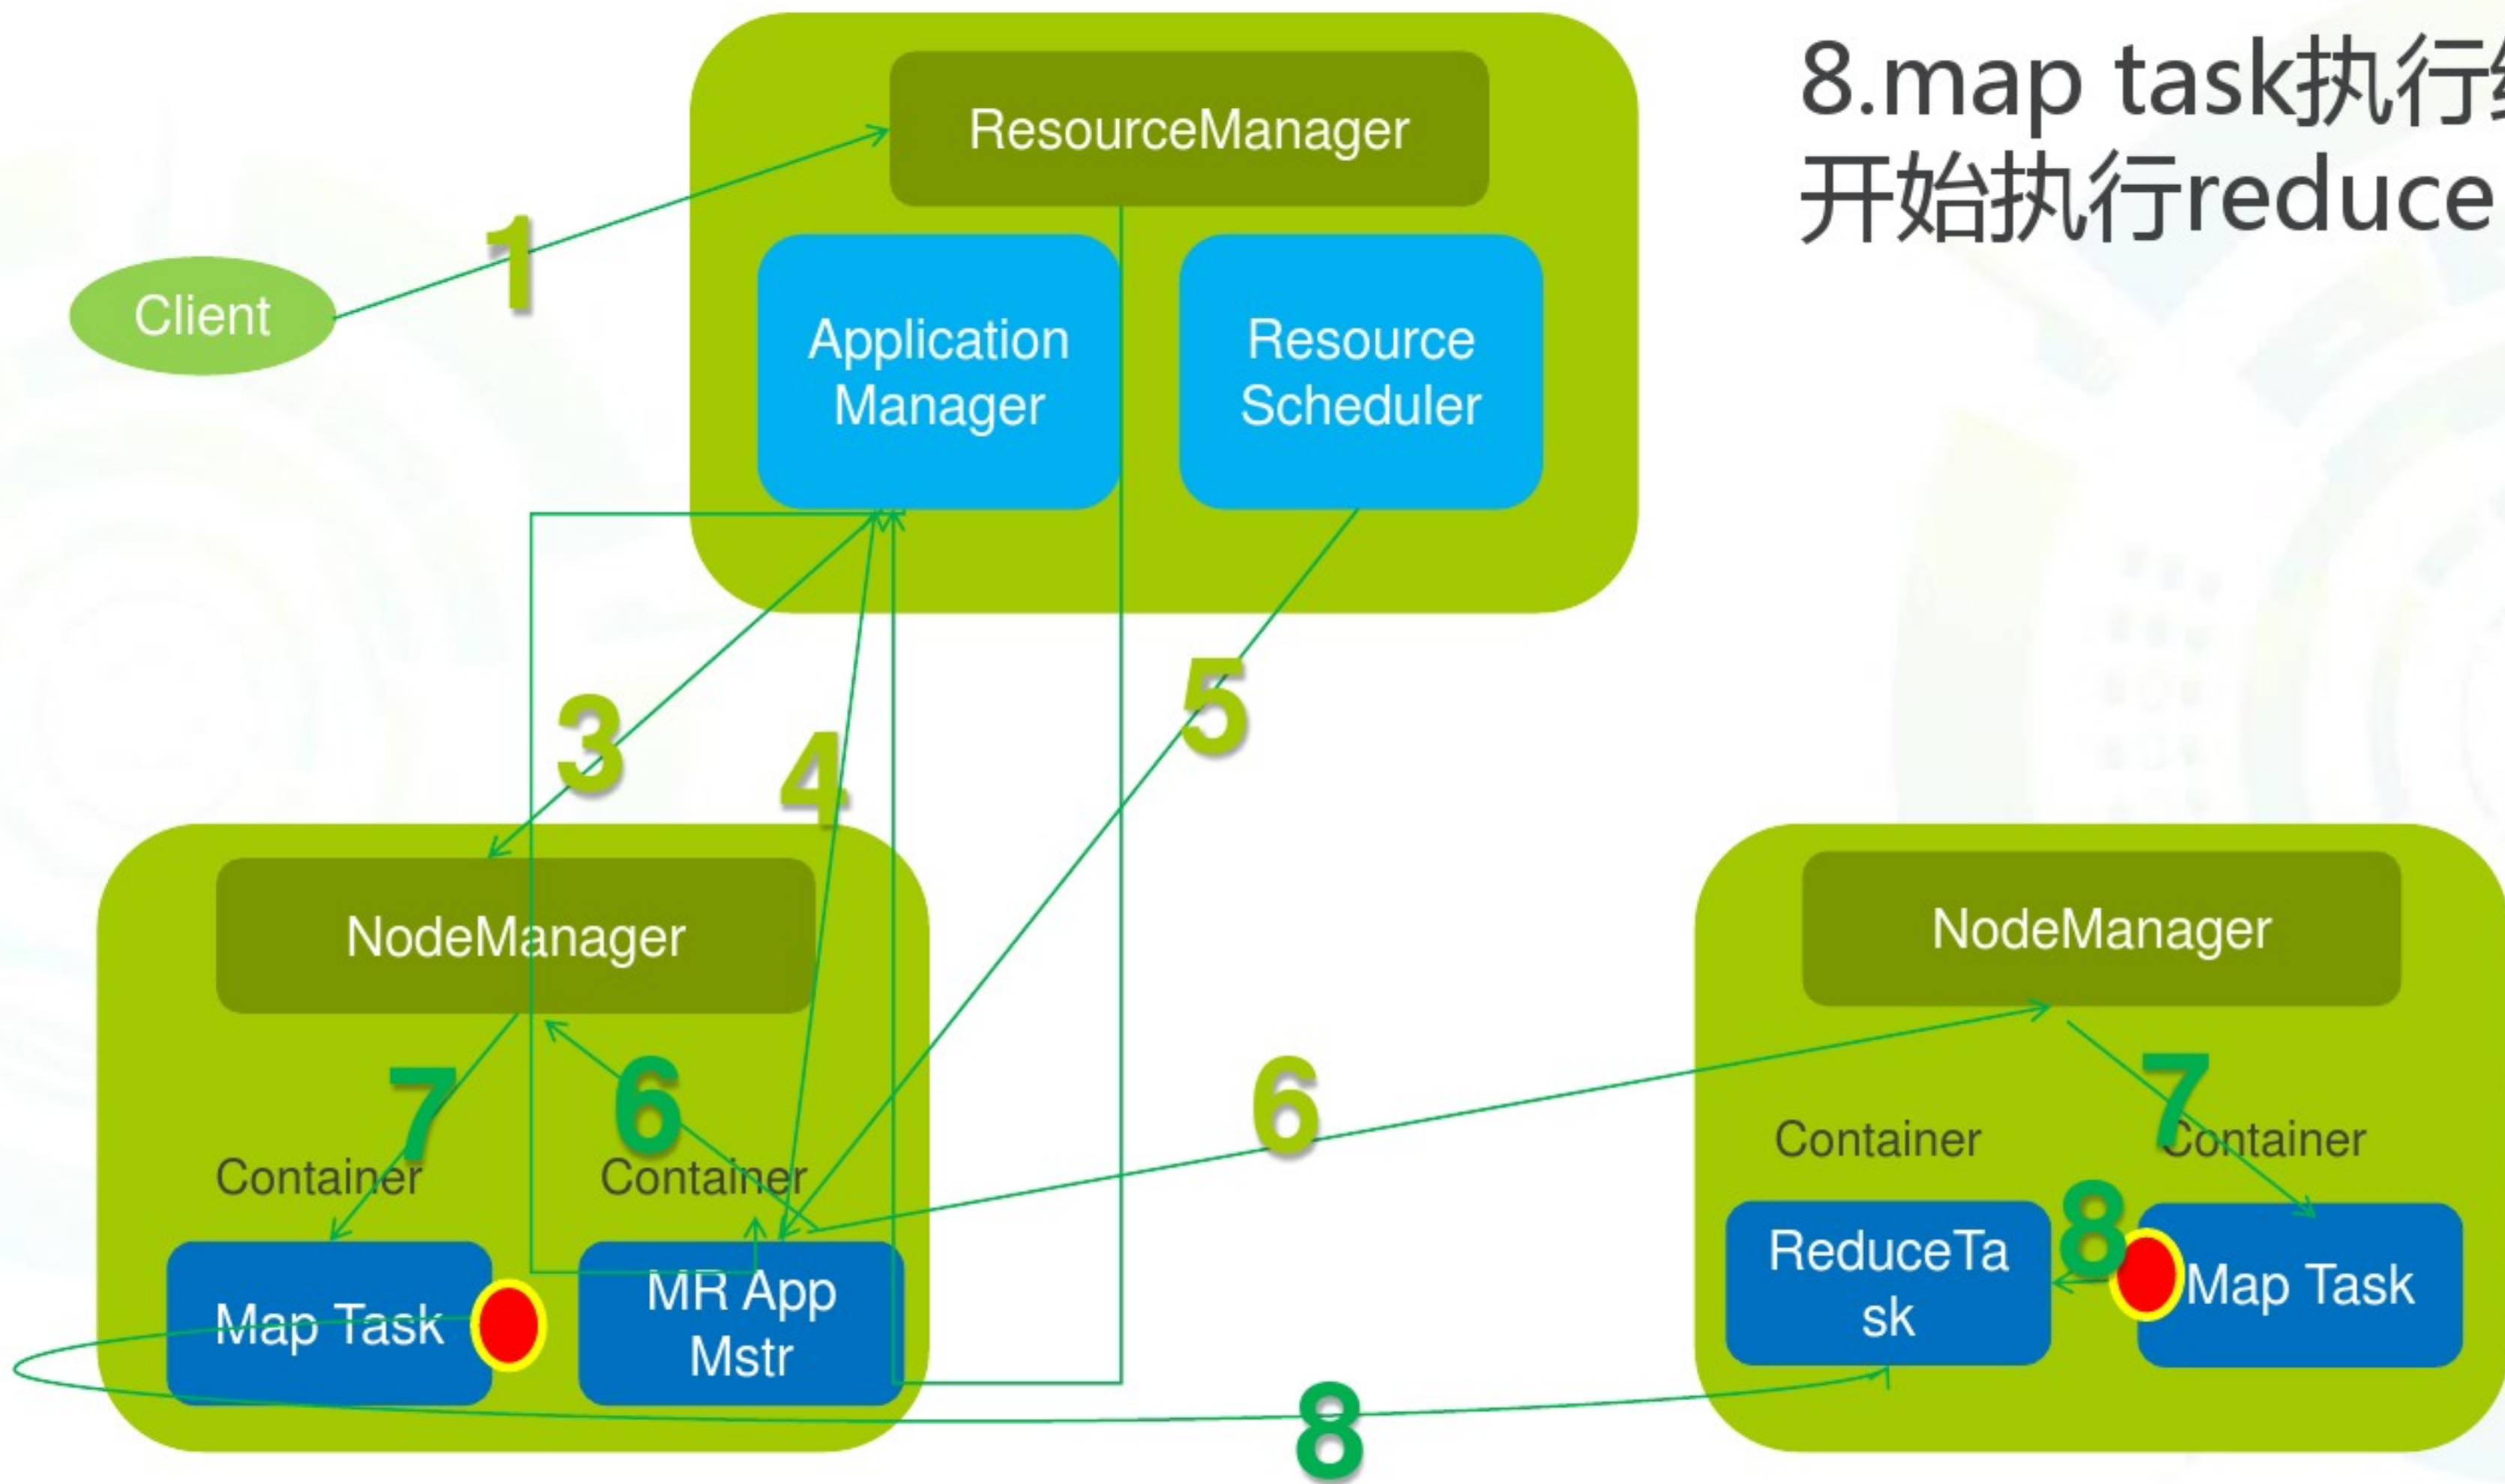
8.map task执行
开始执行reduce

ResourceManager

Application Manager

Resource Scheduler

Client

1

3

4

5

NodeManager

7

6

Container

Container

Map Task

MR App Mstr

6

NodeManager

7

Container

Container

ReduceTask

8

Map Task

8